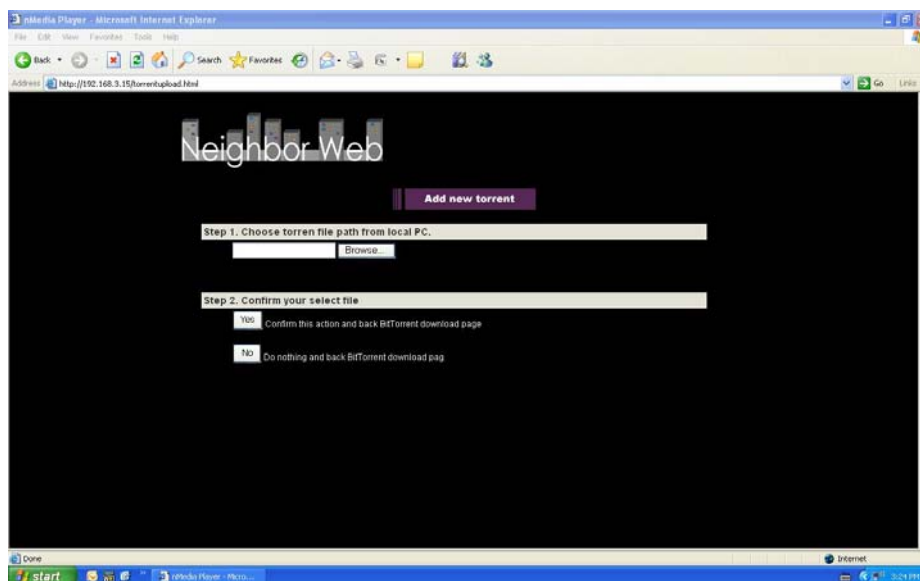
nMedia Player - Microsoft Internet Explorer

File Edit View Favorites Tools Help

Back Search Favorites

Address http://192.168.3.15/torrentupload.html

Go Links

Neighbor Web

Add new torrent

Step 1. Choose torren file path from local PC.

Browse...

Step 2. Confirm your select file

Yes Confirm this action and back BitTorrent download page

No Do nothing and back BitTorrent download pag

Done

Internet

start

nMedia Player - Micro...

3:24 PM